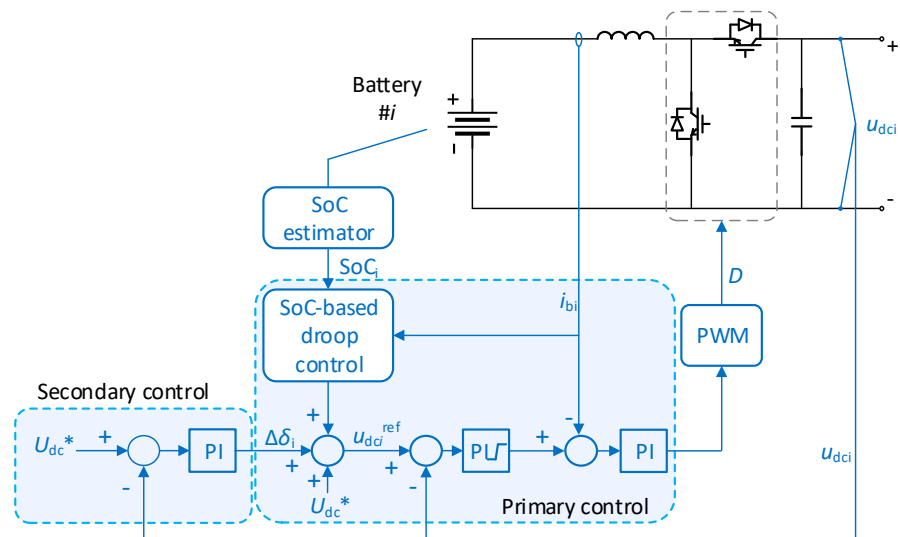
Battery
#$i$

+
-

+
-

$u_{dci}$

SoC estimator

$SoC_i$

SoC-based droop control

$i_{bi}$

$D$

PWM

Secondary control

$U_{dc}$*

+

-

PI

$\Delta\delta_i$

+

+

+

$u_{dci}^{ref}$

+

-

PI

+

-

PI

$U_{dc}$*

Primary control

$u_{dci}$